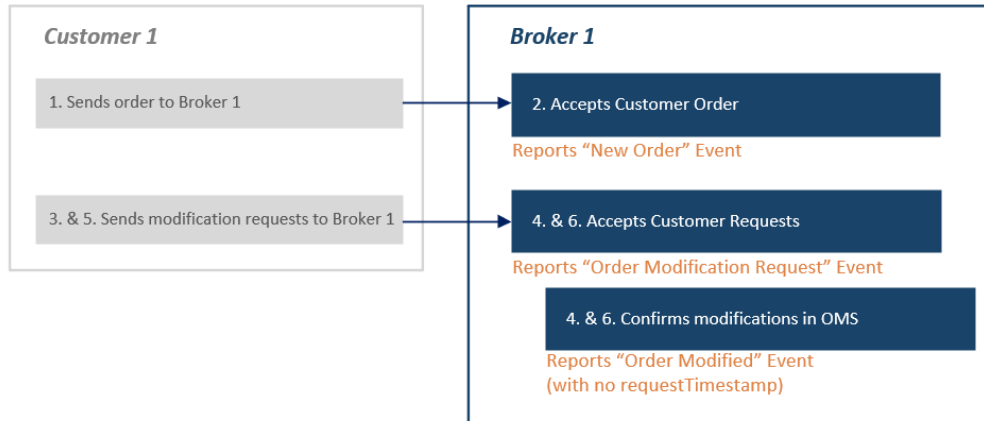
Customer 1

1. Sends order to Broker 1

3. & 5. Sends modification requests to Broker 1

Broker 1

2. Accepts Customer Order

Reports “New Order” Event

4. & 6. Accepts Customer Requests

Reports “Order Modification Request” Event

4. & 6. Confirms modifications in OMS

Reports “Order Modified” Event (with no requestTimestamp)